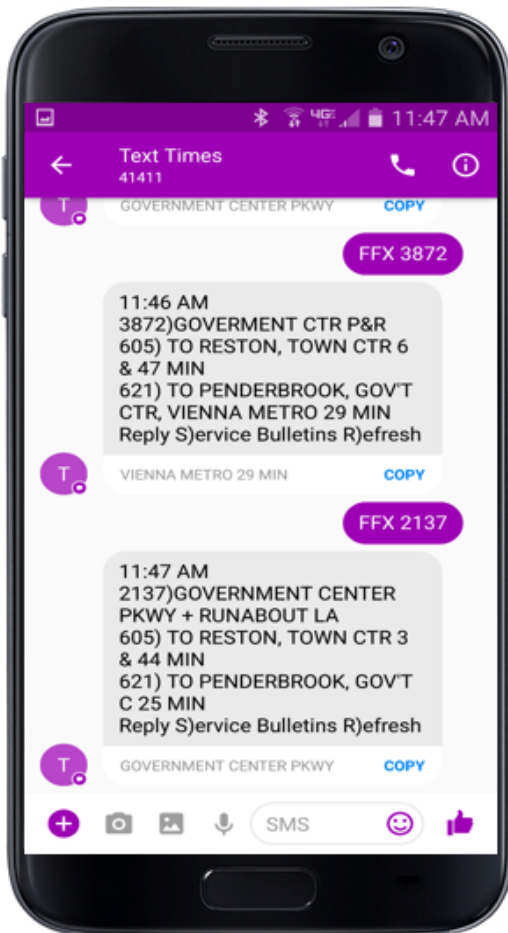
11:47 AM

Text Times
41411

GOVERNMENT CENTER PKWY COPY

FFX 3872

11:46 AM
3872)GOVERMENT CTR P&R
605) TO RESTON, TOWN CTR 6 & 47 MIN
621) TO PENDERBROOK, GOV'T CTR, VIENNA METRO 29 MIN
Reply S)ervice Bulletins R)efresh

VIENNA METRO 29 MIN COPY

FFX 2137

11:47 AM
2137)GOVERNMENT CENTER PKWY + RUNABOUT LA
605) TO RESTON, TOWN CTR 3 & 44 MIN
621) TO PENDERBROOK, GOV'T C 25 MIN
Reply S)ervice Bulletins R)efresh

GOVERNMENT CENTER PKWY COPY

SMS